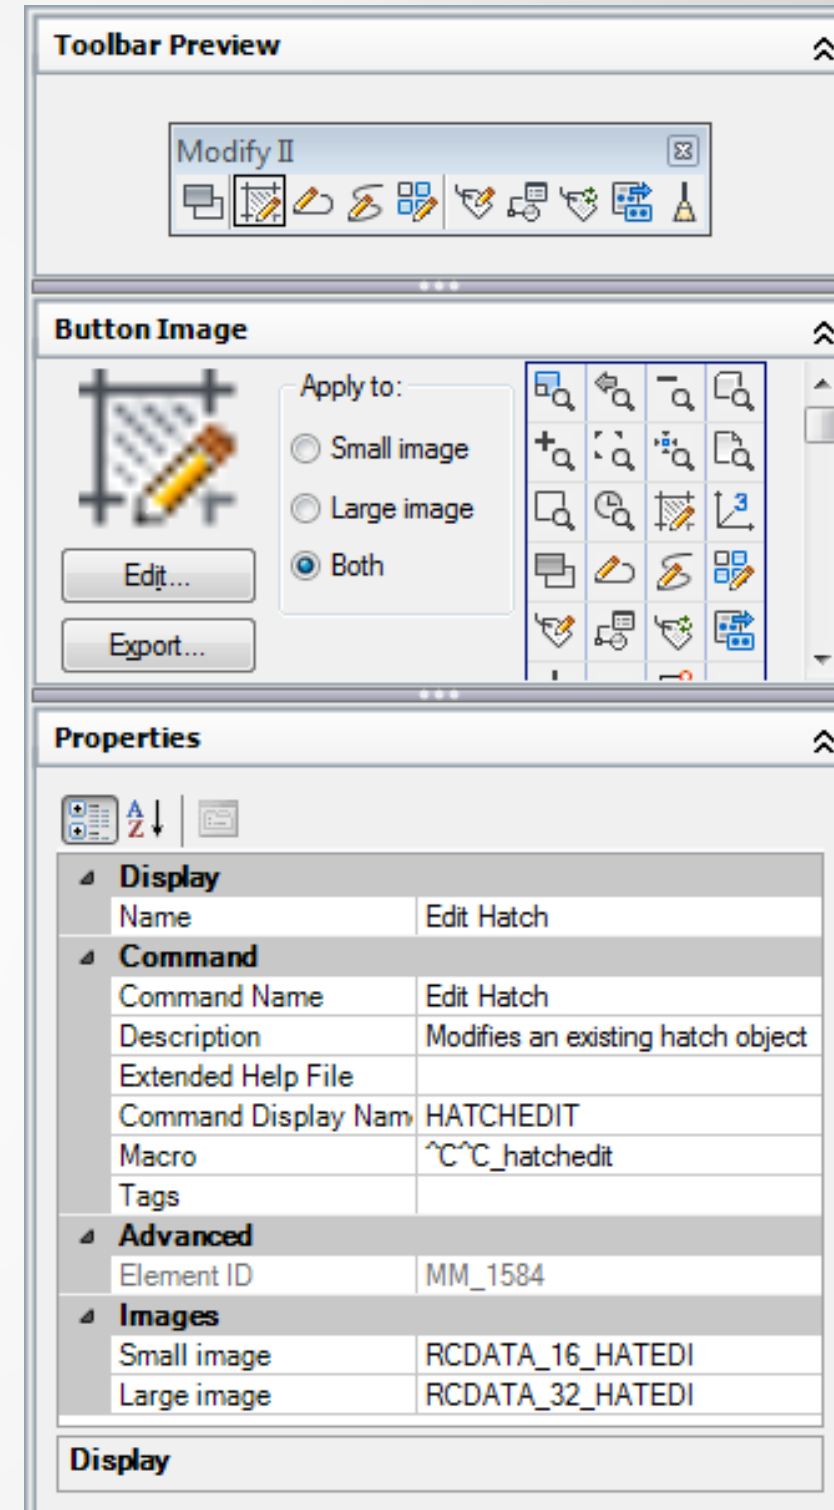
Toolbar Preview

Modify II

Button Image

Apply to:

Small image

Large image

Both

Edit...

Export...

Properties

| | |
|---|---|
| **Display** | |
| Name | Edit Hatch |
| **Command** | |
| Command Name | Edit Hatch |
| Description | Modifies an existing hatch object |
| Extended Help File | |
| Command Display Nam | HATCHEDIT |
| Macro | ^C^C_hatchedit |
| Tags | |
| **Advanced** | |
| Element ID | MM_1584 |
| **Images** | |
| Small image | RCDATA_16_HATEDI |
| Large image | RCDATA_32_HATEDI |

Display